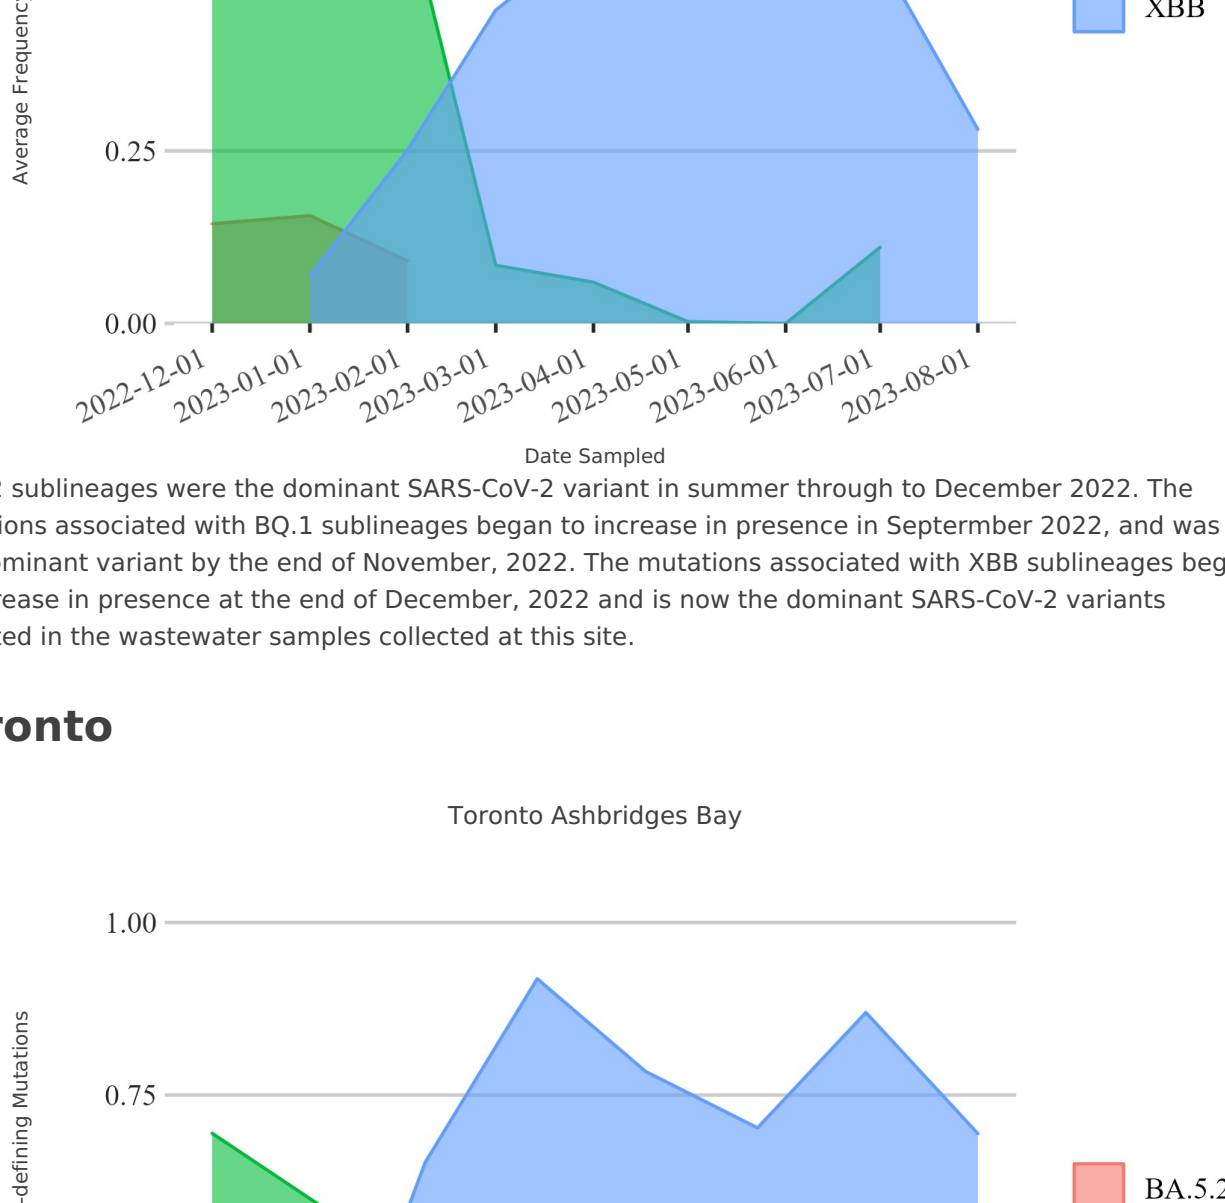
Average Frequency

XBB

0.25

0.00

2022-12-01 2023-01-01 2023-02-01 2023-03-01 2023-04-01 2023-05-01 2023-06-01 2023-07-01 2023-08-01

Date Sampled

2 sublineages were the dominant SARS-CoV-2 variant in summer through to December 2022. The ions associated with BQ.1 sublineages began to increase in presence in Septermber 2022, and was ominant variant by the end of November, 2022. The mutations associated with XBB sublineages beg rease in presence at the end of December, 2022 and is now the dominant SARS-CoV-2 variants ted in the wastewater samples collected at this site.

ronto

Toronto Ashbridges Bay

1.00

-defining Mutations

0.75

BA.5.2